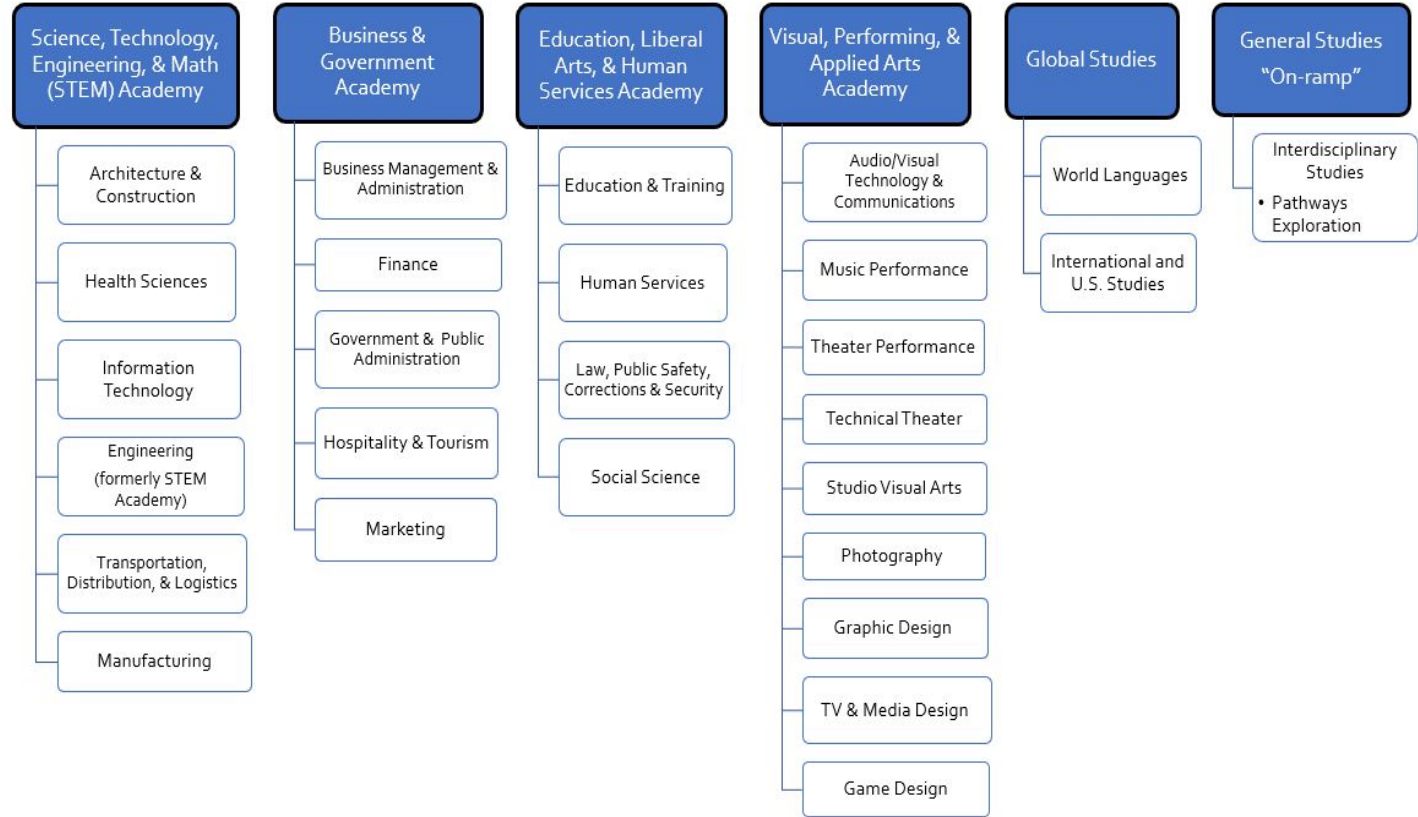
Science, Technology, Engineering, & Math (STEM) Academy

Architecture & Construction

Health Sciences

Information Technology

Engineering (formerly STEM Academy)

Transportation, Distribution, & Logistics

Manufacturing

Business & Government Academy

Business Management & Administration

Finance

Government & Public Administration

Hospitality & Tourism

Marketing

Education, Liberal Arts, & Human Services Academy

Education & Training

Human Services

Law, Public Safety, Corrections & Security

Social Science

Visual, Performing, & Applied Arts Academy

Audio/Visual Technology & Communications

Music Performance

Theater Performance

Technical Theater

Studio Visual Arts

Photography

Graphic Design

TV & Media Design

Game Design

Global Studies

World Languages

International and U.S. Studies

General Studies "On-ramp"

Interdisciplinary Studies
• Pathways Exploration